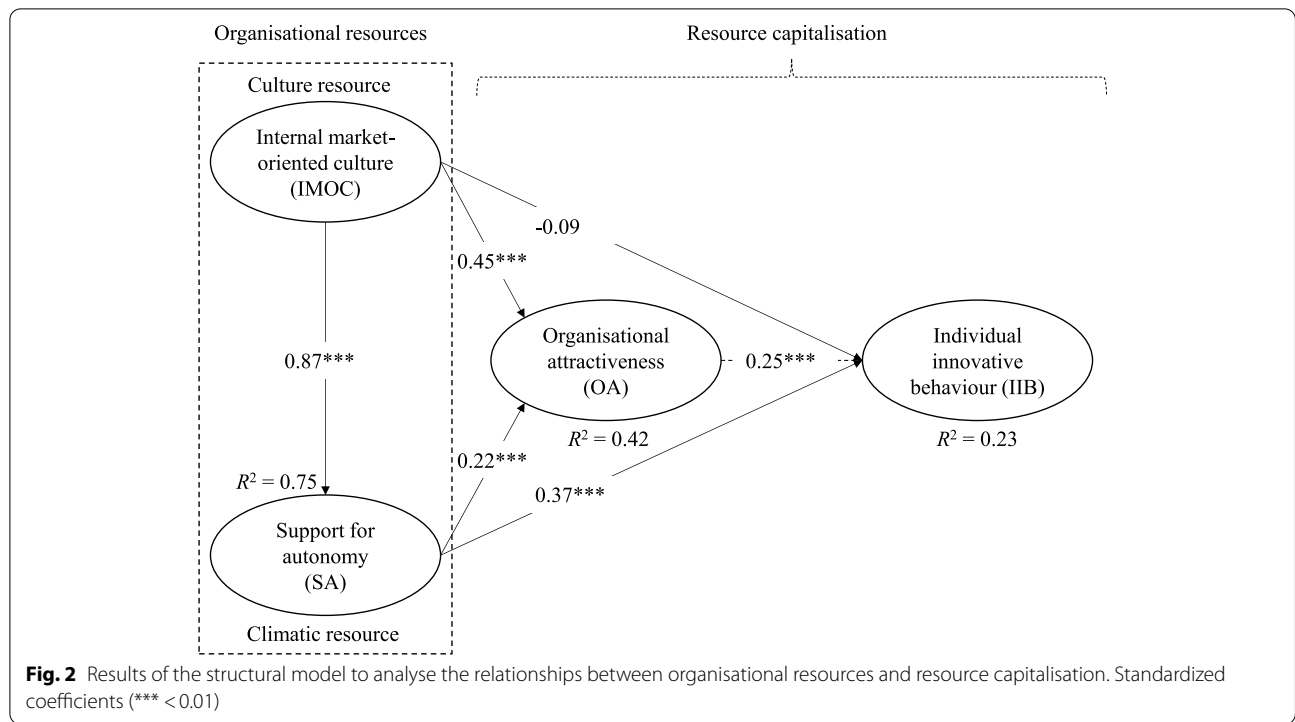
Organisational resources

Resource capitalisation

Culture resource

Internal market-oriented culture (IMOC)

-0.09

0.45***

0.87***

Organisational attractiveness (OA)

0.25***

Individual innovative behaviour (IIB)

$R^2 = 0.42$

$R^2 = 0.23$

$R^2 = 0.75$

0.22***

0.37***

Support for autonomy (SA)

Climatic resource

**Fig. 2** Results of the structural model to analyse the relationships between organisational resources and resource capitalisation. Standardized coefficients (*** < 0.01)